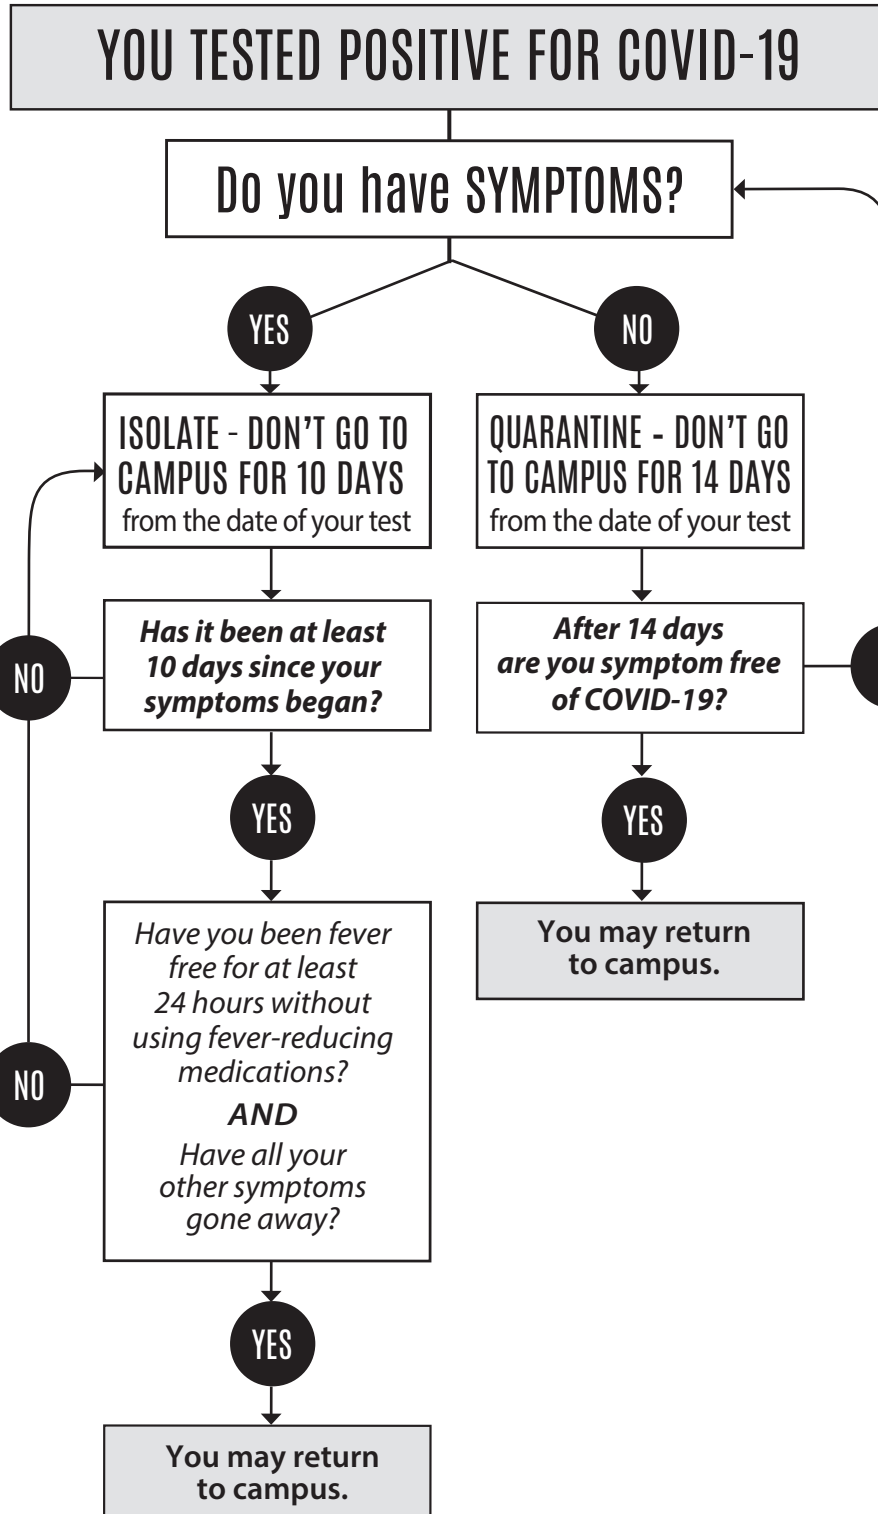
YOU TESTED POSITIVE FOR COVID-19

Do you have SYMPTOMS?

YES

NO

ISOLATE - DON'T GO TO CAMPUS FOR 10 DAYS from the date of your test

QUARANTINE - DON'T GO TO CAMPUS FOR 14 DAYS from the date of your test

NO

*Has it been at least 10 days since your symptoms began?*

*After 14 days are you symptom free of COVID-19?*

YES

YES

*Have you been fever free for at least 24 hours without using fever-reducing medications?*

***AND***

*Have all your other symptoms gone away?*

NO

**You may return to campus.**

YES

**You may return to campus.**